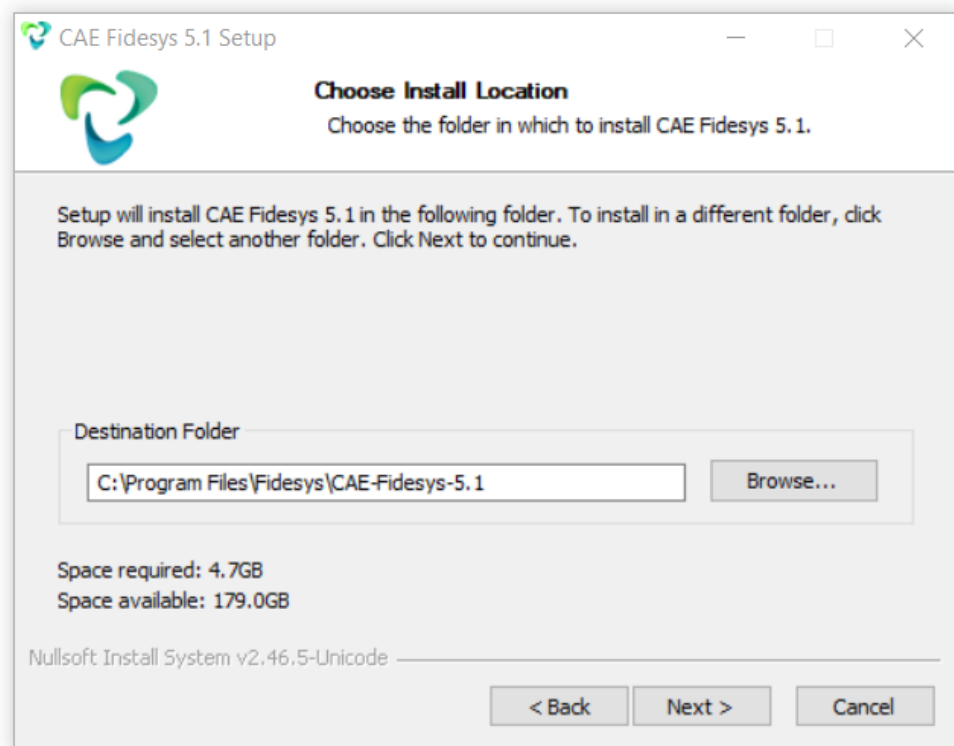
CAE Fidesys 5.1 Setup

Choose Install Location

Choose the folder in which to install CAE Fidesys 5.1.

Setup will install CAE Fidesys 5.1 in the following folder. To install in a different folder, click Browse and select another folder. Click Next to continue.

Destination Folder

C:\Program Files\Fidesys\CAE-Fidesys-5.1

Browse...

Space required: 4.7GB
Space available: 179.0GB

Nullsoft Install System v2.46.5-Unicode

< Back

Next >

Cancel